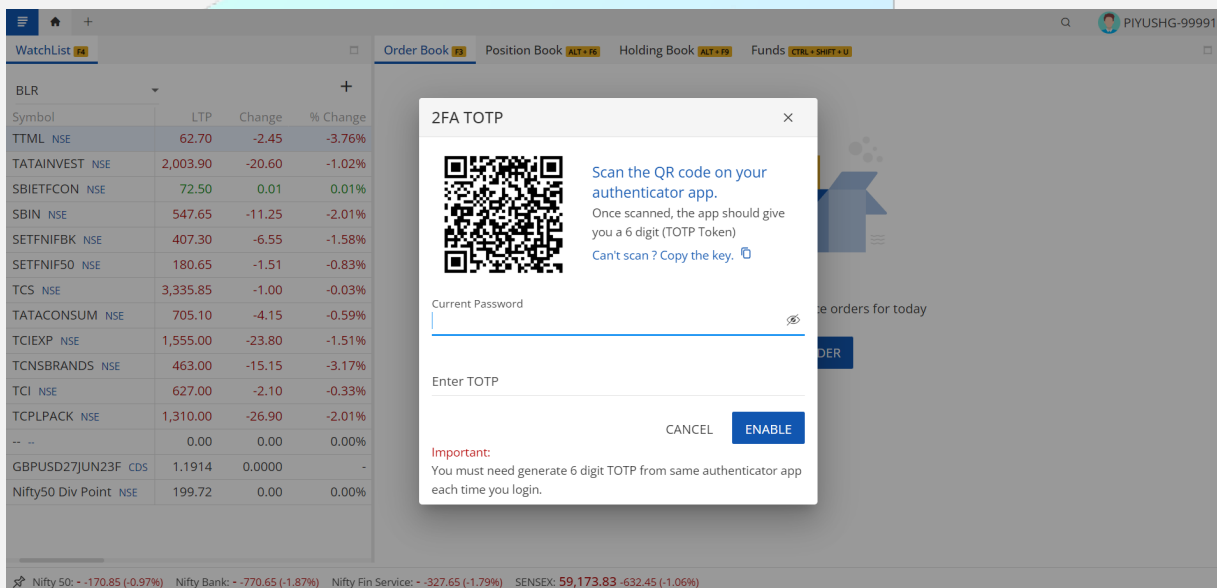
PIYUSHG-99991

WatchList F4

Order Book F3 Position Book ALT + F6 Holding Book ALT + F9 Funds CTRL + SHIFT + U

BLR +

| Symbol | LTP | Change | % Change |
|---|---|---|---|
| TTML NSE | 62.70 | -2.45 | -3.76% |
| TATAINVEST NSE | 2,003.90 | -20.60 | -1.02% |
| SBIETFCON NSE | 72.50 | 0.01 | 0.01% |
| SBIN NSE | 547.65 | -11.25 | -2.01% |
| SETFNIFBK NSE | 407.30 | -6.55 | -1.58% |
| SETFNIF50 NSE | 180.65 | -1.51 | -0.83% |
| TCS NSE | 3,335.85 | -1.00 | -0.03% |
| TATACONSUM NSE | 705.10 | -4.15 | -0.59% |
| TCIEXP NSE | 1,555.00 | -23.80 | -1.51% |
| TCNSBRANDS NSE | 463.00 | -15.15 | -3.17% |
| TCI NSE | 627.00 | -2.10 | -0.33% |
| TCPLPACK NSE | 1,310.00 | -26.90 | -2.01% |
| -- -- | 0.00 | 0.00 | 0.00% |
| GBPUSD27JUN23F CDS | 1.1914 | 0.0000 | - |
| Nifty50 Div Point NSE | 199.72 | 0.00 | 0.00% |

2FA TOTP

Scan the QR code on your authenticator app.
Once scanned, the app should give you a 6 digit (TOTP Token)
Can't scan ? Copy the key.

Current Password

Enter TOTP

CANCEL ENABLE

Important:
You must need generate 6 digit TOTP from same authenticator app each time you login.

e orders for today

DER

Nifty 50: - -170.85 (-0.97%) Nifty Bank: - -770.65 (-1.87%) Nifty Fin Service: - -327.65 (-1.79%) SENSEX: 59,173.83 -632.45 (-1.06%)